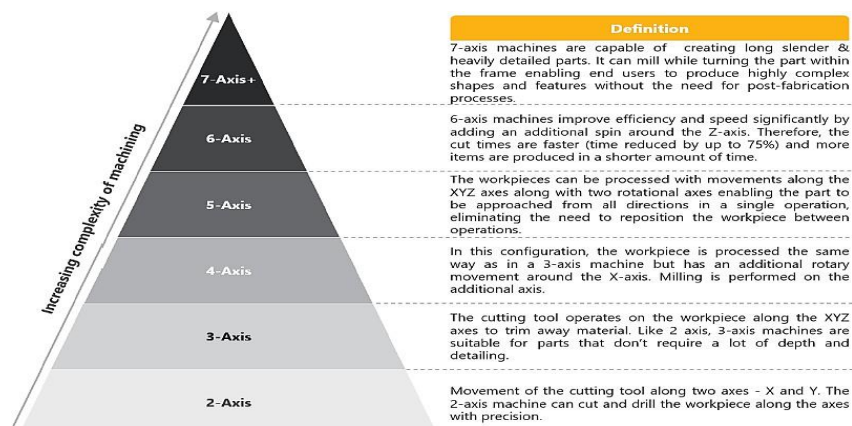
Increasing complexity of machining

7-Axis+

6-Axis

5-Axis

4-Axis

3-Axis

2-Axis

Definition

7-axis machines are capable of creating long slender & heavily detailed parts. It can mill while turning the part within the frame enabling end users to produce highly complex shapes and features without the need for post-fabrication processes.

6-axis machines improve efficiency and speed significantly by adding an additional spin around the Z-axis. Therefore, the cut times are faster (time reduced by up to 75%) and more items are produced in a shorter amount of time.

The workpieces can be processed with movements along the XYZ axes along with two rotational axes enabling the part to be approached from all directions in a single operation, eliminating the need to reposition the workpiece between operations.

In this configuration, the workpiece is processed the same way as in a 3-axis machine but has an additional rotary movement around the X-axis. Milling is performed on the additional axis.

The cutting tool operates on the workpiece along the XYZ axes to trim away material. Like 2 axis, 3-axis machines are suitable for parts that don't require a lot of depth and detailing.

Movement of the cutting tool along two axes - X and Y. The 2-axis machine can cut and drill the workpiece along the axes with precision.